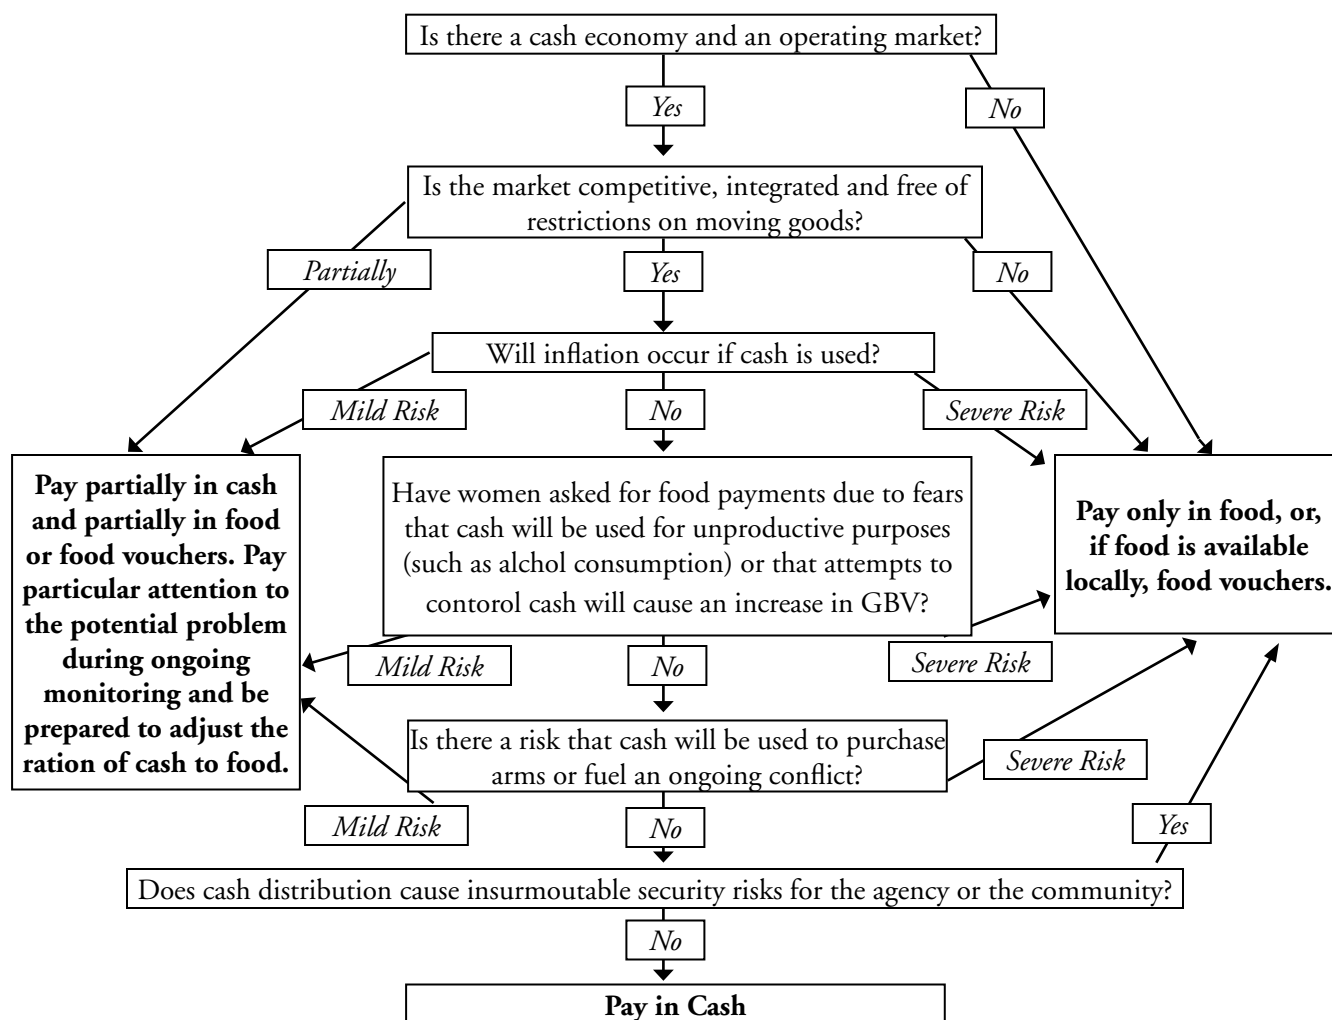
Is there a cash economy and an operating market?

Yes

No

Is the market competitive, integrated and free of restrictions on moving goods?

Partially

Yes

No

Will inflation occur if cash is used?

Mild Risk

No

Severe Risk

Pay partially in cash and partially in food or food vouchers. Pay particular attention to the potential problem during ongoing monitoring and be prepared to adjust the ration of cash to food.

Have women asked for food payments due to fears that cash will be used for unproductive purposes (such as alchol consumption) or that attempts to contorol cash will cause an increase in GBV?

Pay only in food, or, if food is available locally, food vouchers.

Mild Risk

No

Severe Risk

Is there a risk that cash will be used to purchase arms or fuel an ongoing conflict?

Severe Risk

Mild Risk

No

Yes

Does cash distribution cause insurmoutable security risks for the agency or the community?

No

Pay in Cash